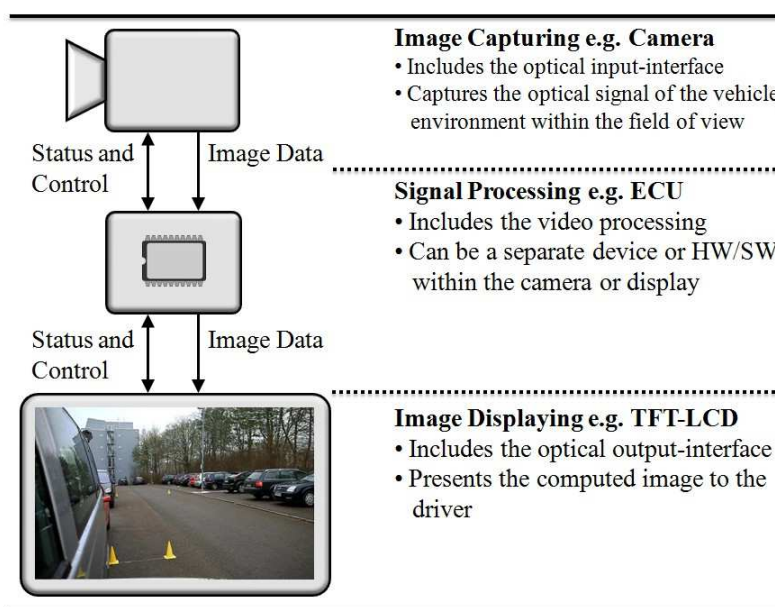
Image Capturing e.g. Camera
• Includes the optical input-interface
• Captures the optical signal of the vehicle environment within the field of view

Status and Control

Image Data

Signal Processing e.g. ECU
• Includes the video processing
• Can be a separate device or HW/SW within the camera or display

Status and Control

Image Data

Image Displaying e.g. TFT-LCD
• Includes the optical output-interface
• Presents the computed image to the driver